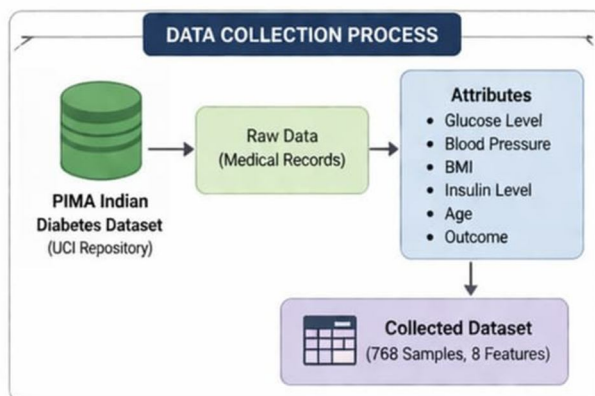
DATA COLLECTION PROCESS

PIMA Indian Diabetes Dataset
(UCI Repository)

Raw Data
(Medical Records)

Attributes
• Glucose Level
• Blood Pressure
• BMI
• Insulin Level
• Age
• Outcome

Collected Dataset
(768 Samples, 8 Features)